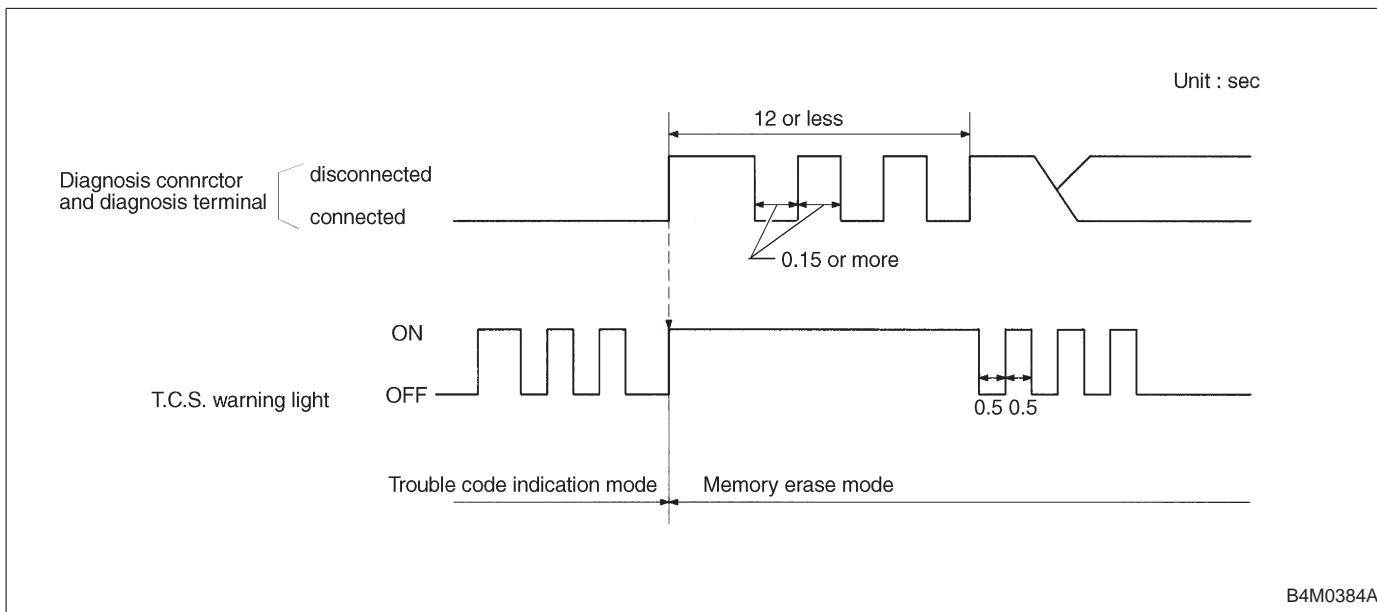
Unit : sec

12 or less

Diagnosis connrctor and diagnosis terminal

disconnected

connected

0.15 or more

ON

T.C.S. warning light

OFF

0.5 0.5

Trouble code indication mode

Memory erase mode

B4M0384A